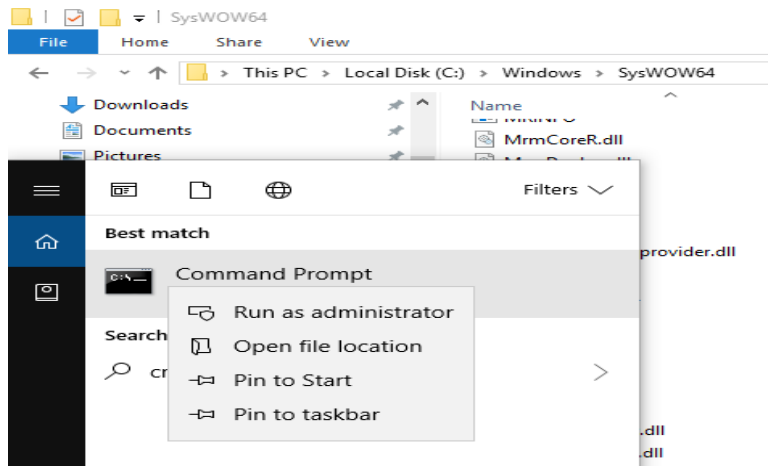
SysWOW64

File Home Share View

This PC > Local Disk (C:) > Windows > SysWOW64

Downloads
Documents
Pictures

Name
MrmCoreR.dll

Filters

Best match

Command Prompt

Run as administrator
Open file location
Pin to Start
Pin to taskbar

Search

cr

provider.dll

.dll
.dll